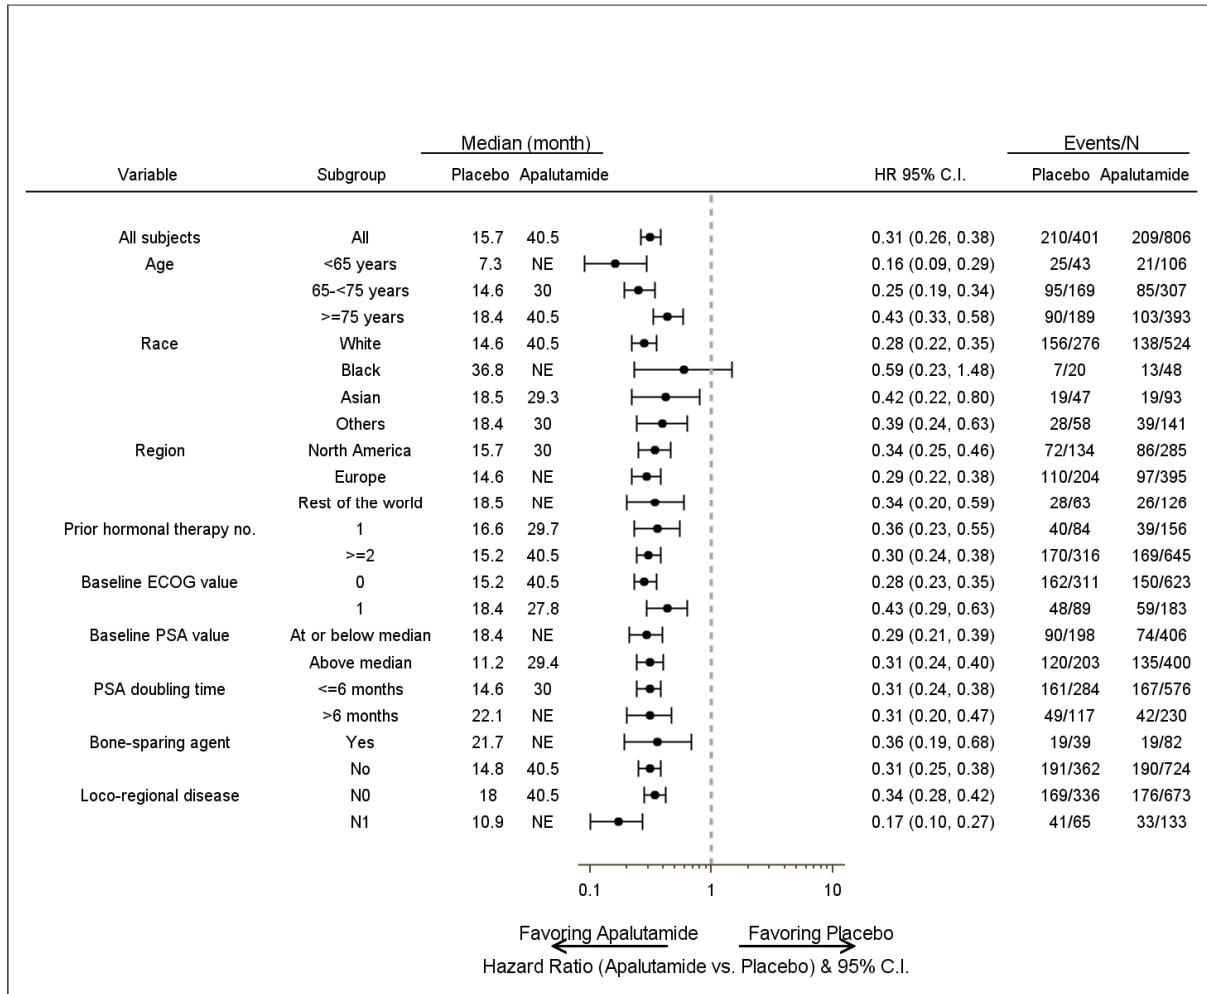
| Variable | Subgroup | Median (month) Placebo | Median (month) Apalutamide | HR 95% C.I. | Events/N Placebo | Events/N Apalutamide |
|---|---|---|---|---|---|---|
| All subjects | All | 15.7 | 40.5 | 0.31 (0.26, 0.38) | 210/401 | 209/806 |
| Age | <65 years | 7.3 | NE | 0.16 (0.09, 0.29) | 25/43 | 21/106 |
| | 65-<75 years | 14.6 | 30 | 0.25 (0.19, 0.34) | 95/169 | 85/307 |
| | >=75 years | 18.4 | 40.5 | 0.43 (0.33, 0.58) | 90/189 | 103/393 |
| Race | White | 14.6 | 40.5 | 0.28 (0.22, 0.35) | 156/276 | 138/524 |
| | Black | 36.8 | NE | 0.59 (0.23, 1.48) | 7/20 | 13/48 |
| | Asian | 18.5 | 29.3 | 0.42 (0.22, 0.80) | 19/47 | 19/93 |
| | Others | 18.4 | 30 | 0.39 (0.24, 0.63) | 28/58 | 39/141 |
| Region | North America | 15.7 | 30 | 0.34 (0.25, 0.46) | 72/134 | 86/285 |
| | Europe | 14.6 | NE | 0.29 (0.22, 0.38) | 110/204 | 97/395 |
| | Rest of the world | 18.5 | NE | 0.34 (0.20, 0.59) | 28/63 | 26/126 |
| Prior hormonal therapy no. | 1 | 16.6 | 29.7 | 0.36 (0.23, 0.55) | 40/84 | 39/156 |
| | >=2 | 15.2 | 40.5 | 0.30 (0.24, 0.38) | 170/316 | 169/645 |
| Baseline ECOG value | 0 | 15.2 | 40.5 | 0.28 (0.23, 0.35) | 162/311 | 150/623 |
| | 1 | 18.4 | 27.8 | 0.43 (0.29, 0.63) | 48/89 | 59/183 |
| Baseline PSA value | At or below median | 18.4 | NE | 0.29 (0.21, 0.39) | 90/198 | 74/406 |
| | Above median | 11.2 | 29.4 | 0.31 (0.24, 0.40) | 120/203 | 135/400 |
| PSA doubling time | <=6 months | 14.6 | 30 | 0.31 (0.24, 0.38) | 161/284 | 167/576 |
| | >6 months | 22.1 | NE | 0.31 (0.20, 0.47) | 49/117 | 42/230 |
| Bone-sparing agent | Yes | 21.7 | NE | 0.36 (0.19, 0.68) | 19/39 | 19/82 |
| | No | 14.8 | 40.5 | 0.31 (0.25, 0.38) | 191/362 | 190/724 |
| Loco-regional disease | N0 | 18 | 40.5 | 0.34 (0.28, 0.42) | 169/336 | 176/673 |
| | N1 | 10.9 | NE | 0.17 (0.10, 0.27) | 41/65 | 33/133 |

0.1 1 10

Favoring Apalutamide Favoring Placebo
Hazard Ratio (Apalutamide vs. Placebo) & 95% C.I.